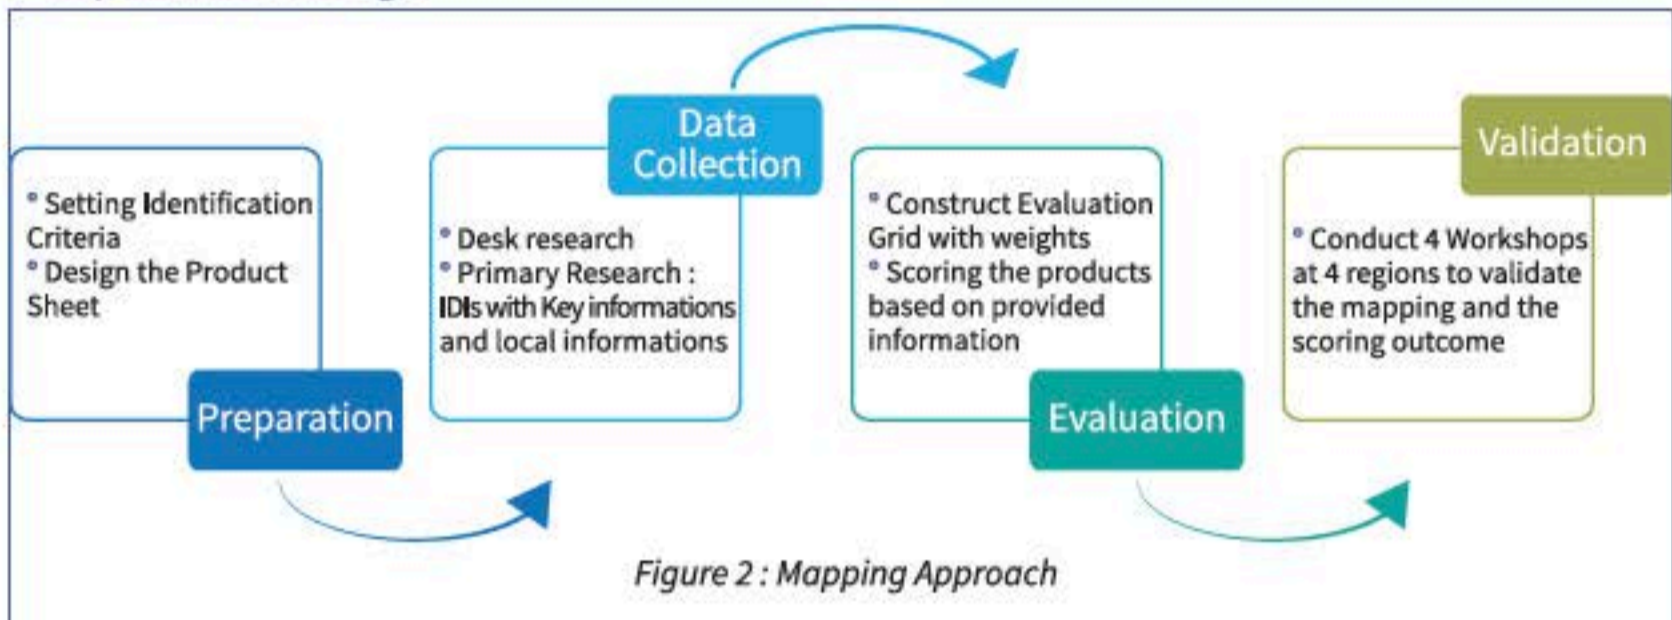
• Setting Identification Criteria
• Design the Product Sheet

Preparation

Data Collection

• Desk research
• Primary Research : IDIs with Key informations and local informations

• Construct Evaluation Grid with weights
• Scoring the products based on provided information

Evaluation

Validation

• Conduct 4 Workshops at 4 regions to validate the mapping and the scoring outcome

Figure 2 : Mapping Approach